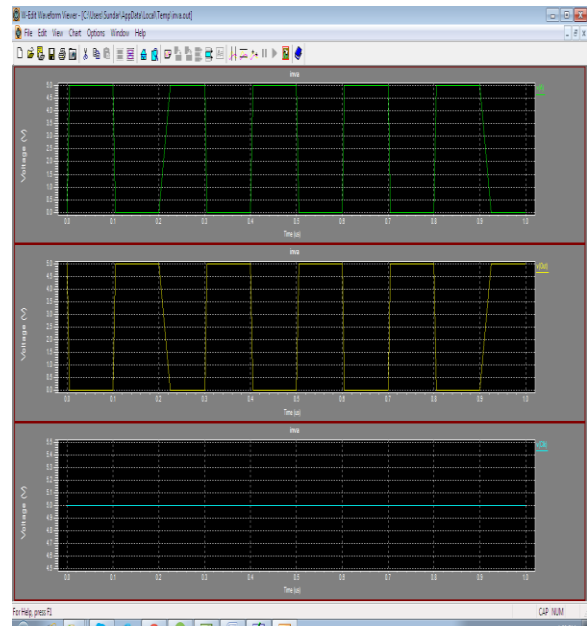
W-Edit Waveform Viewer - [C:\Users\Sundar\AppData\Local\Temp\inva.out]

File Edit View Chart Options Window Help

inva

Voltage (V)

5.0
4.5
4.0
3.5
3.0
2.5
2.0
1.5
1.0
0.5
0.0

0.0 0.1 0.2 0.3 0.4 0.5 0.6 0.7 0.8 0.9 1.0

Time (us)

inva

Voltage (V)

5.0
4.5
4.0
3.5
3.0
2.5
2.0
1.5
1.0
0.5
0.0

0.0 0.1 0.2 0.3 0.4 0.5 0.6 0.7 0.8 0.9 1.0

Time (us)

v(Out)

inva

Voltage (V)

5.5
5.4
5.3
5.2
5.1
5.0
4.9
4.8
4.7
4.6
4.5

0.0 0.1 0.2 0.3 0.4 0.5 0.6 0.7 0.8 0.9 1.0

Time (us)

v(Vdd)

For Help, press F1

CAP NUM